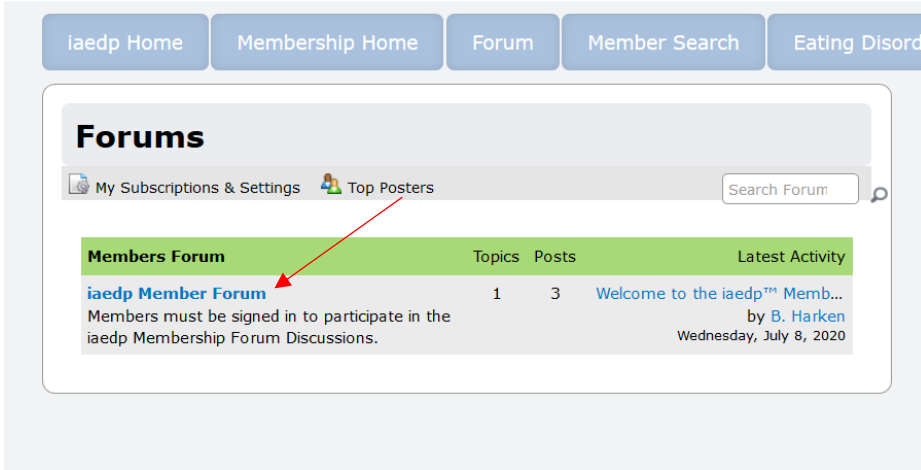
iaedp Home | Membership Home | Forum | Member Search | Eating Disord

Forums

My Subscriptions & Settings Top Posters

Search Forum

| Members Forum | Topics | Posts | Latest Activity |
|---|---|---|---|
| **iaedp Member Forum** Members must be signed in to participate in the iaedp Membership Forum Discussions. | 1 | 3 | Welcome to the iaedp™ Memb… by B. Harken Wednesday, July 8, 2020 |